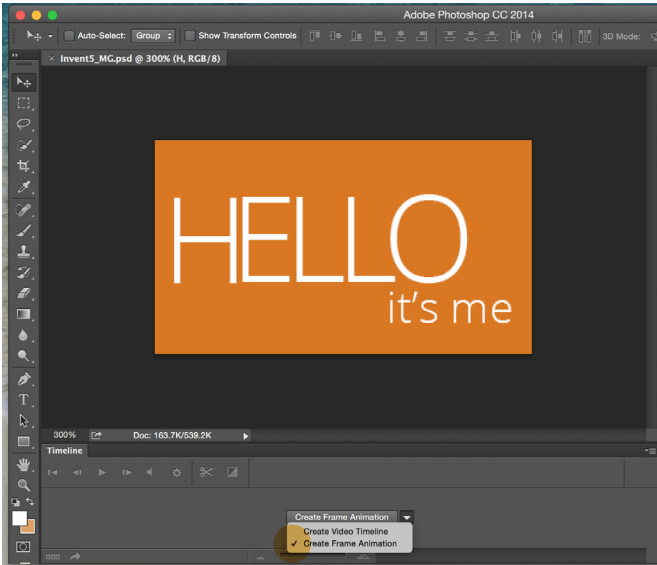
Adobe Photoshop CC 2014

Auto-Select: Group Show Transform Controls 3D Mode:

Invent5_MG.psd @ 300% (H, RGB/8)

HELLO
it's me

300% Doc: 163.7K/539.2K

Timeline

Create Frame Animation
Create Video Timeline
✓ Create Frame Animation